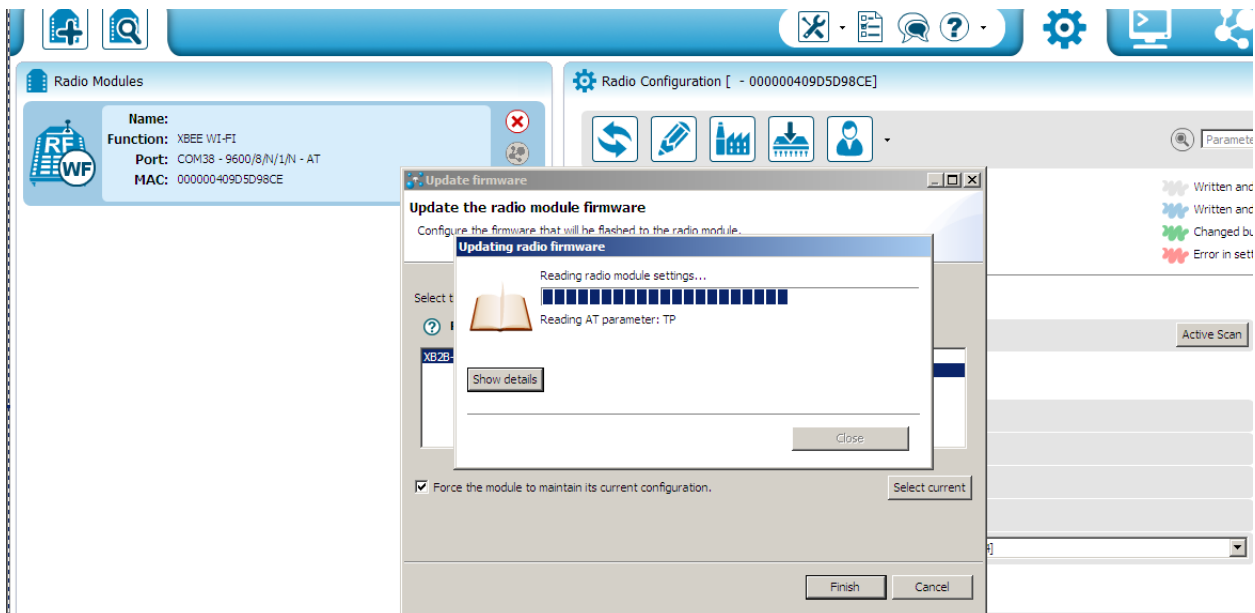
Radio Modules

Name:
Function: XBEE WI-FI
Port: COM38 - 9600/8/N/1/N - AT
MAC: 000000409D5D98CE

RF
WF

Radio Configuration [ - 000000409D5D98CE]

Paramete

Written and
Written and
Changed bu
Error in sett

Active Scan

Update firmware

Update the radio module firmware

Configure the firmware that will be flashed to the radio module.

Select t

XB2B-

Force the module to maintain its current configuration.

Select current

Finish

Cancel

Updating radio firmware

Reading radio module settings...

Reading AT parameter: TP

Show details

Close